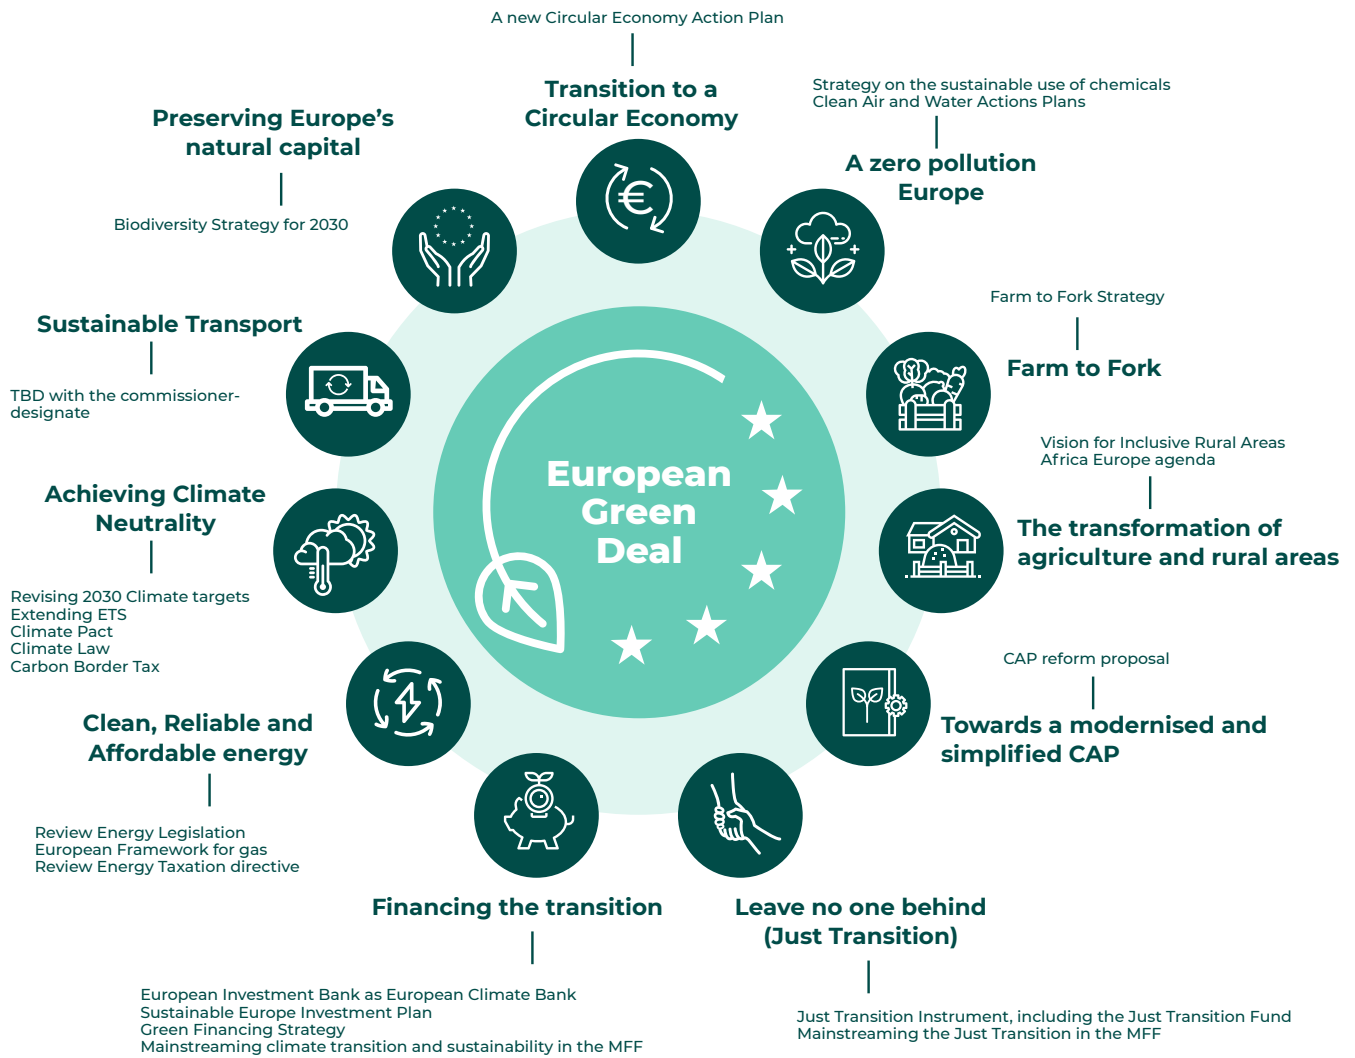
A new Circular Economy Action Plan

Transition to a Circular Economy

Strategy on the sustainable use of chemicals
Clean Air and Water Actions Plans

A zero pollution Europe

Preserving Europe's natural capital

Biodiversity Strategy for 2030

Farm to Fork Strategy

Farm to Fork

Sustainable Transport

TBD with the commissioner-designate

Vision for Inclusive Rural Areas
Africa Europe agenda

The transformation of agriculture and rural areas

European Green Deal

Achieving Climate Neutrality

Revising 2030 Climate targets
Extending ETS
Climate Pact
Climate Law
Carbon Border Tax

CAP reform proposal

Towards a modernised and simplified CAP

Clean, Reliable and Affordable energy

Review Energy Legislation
European Framework for gas
Review Energy Taxation directive

Financing the transition

European Investment Bank as European Climate Bank
Sustainable Europe Investment Plan
Green Financing Strategy
Mainstreaming climate transition and sustainability in the MFF

Leave no one behind (Just Transition)

Just Transition Instrument, including the Just Transition Fund
Mainstreaming the Just Transition in the MFF